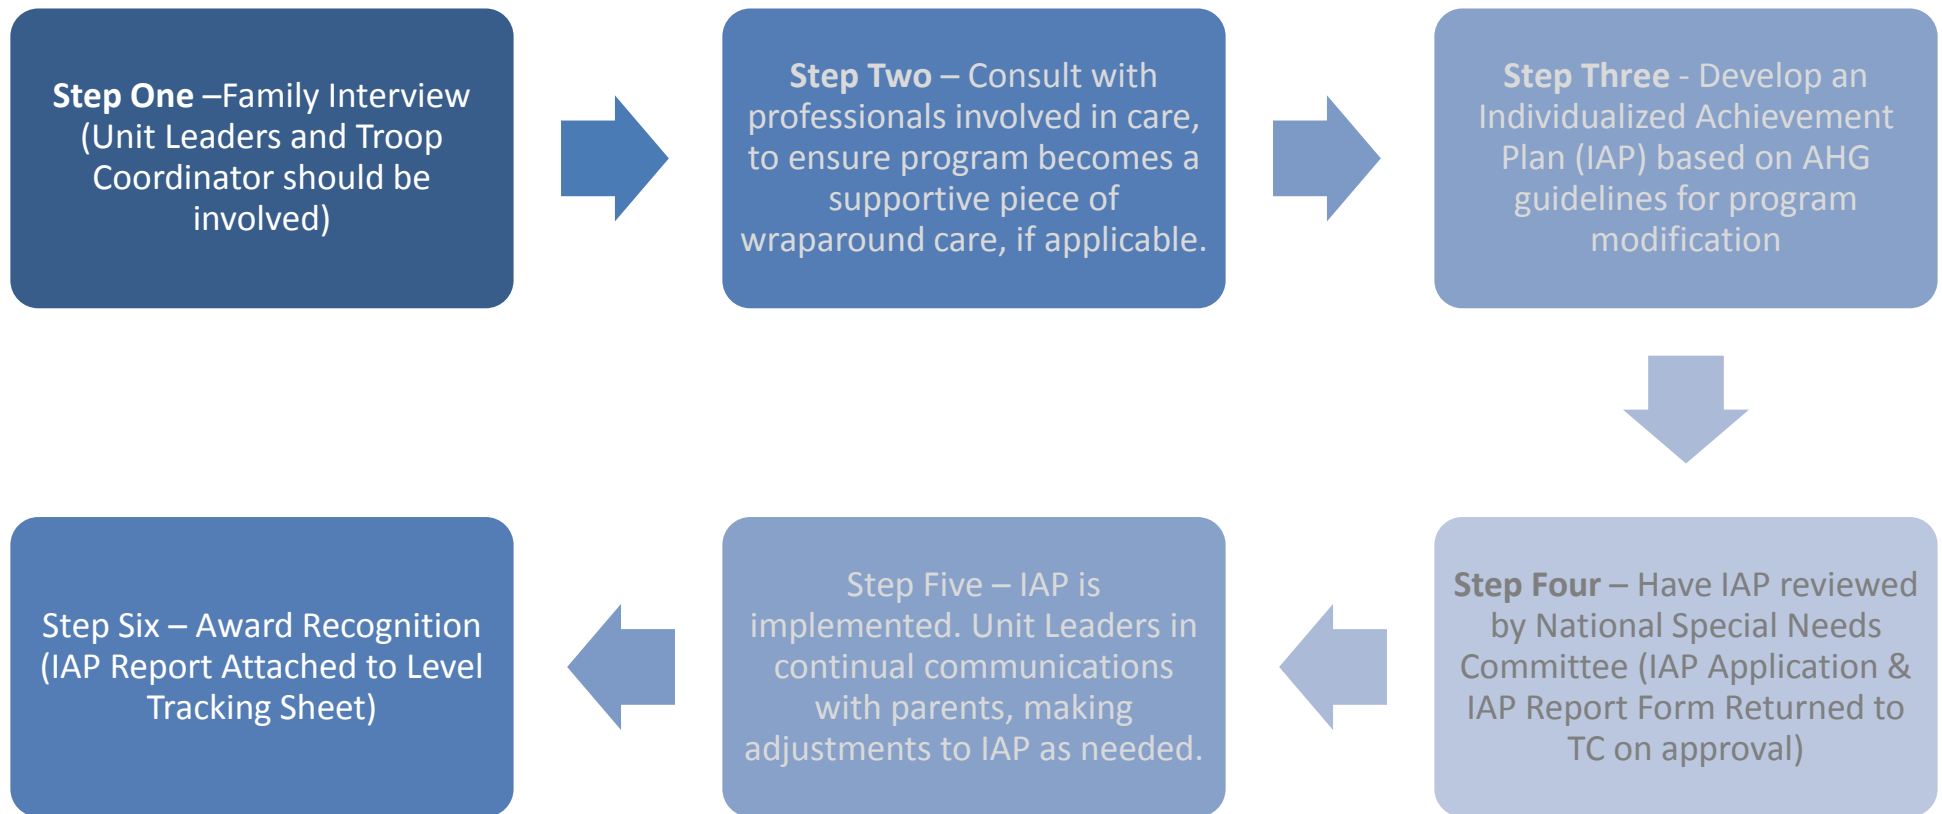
**Step One** –Family Interview (Unit Leaders and Troop Coordinator should be involved)

**Step Two** – Consult with professionals involved in care, to ensure program becomes a supportive piece of wraparound care, if applicable.

**Step Three** - Develop an Individualized Achievement Plan (IAP) based on AHG guidelines for program modification

**Step Four** – Have IAP reviewed by National Special Needs Committee (IAP Application & IAP Report Form Returned to TC on approval)

Step Five – IAP is implemented. Unit Leaders in continual communications with parents, making adjustments to IAP as needed.

Step Six – Award Recognition (IAP Report Attached to Level Tracking Sheet)